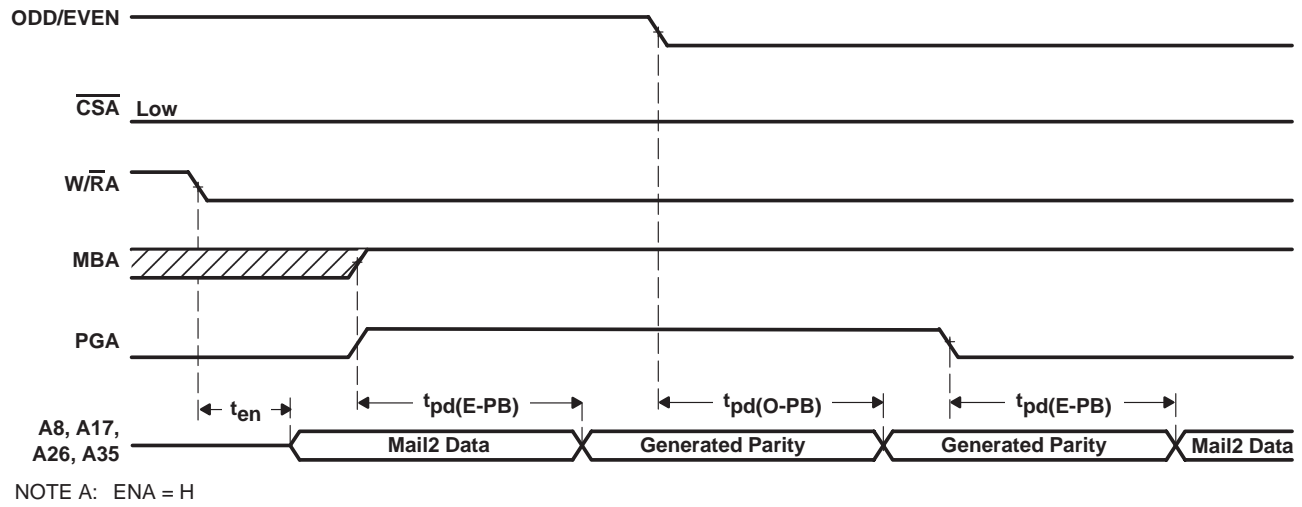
ODD/EVEN

$\overline{CSA}$ Low

W/$\overline{R}$A

MBA

PGA

$t_{en}$

$t_{pd(E-PB)}$

$t_{pd(O-PB)}$

$t_{pd(E-PB)}$

A8, A17, A26, A35

Mail2 Data

Generated Parity

Generated Parity

Mail2 Data

NOTE A: ENA = H